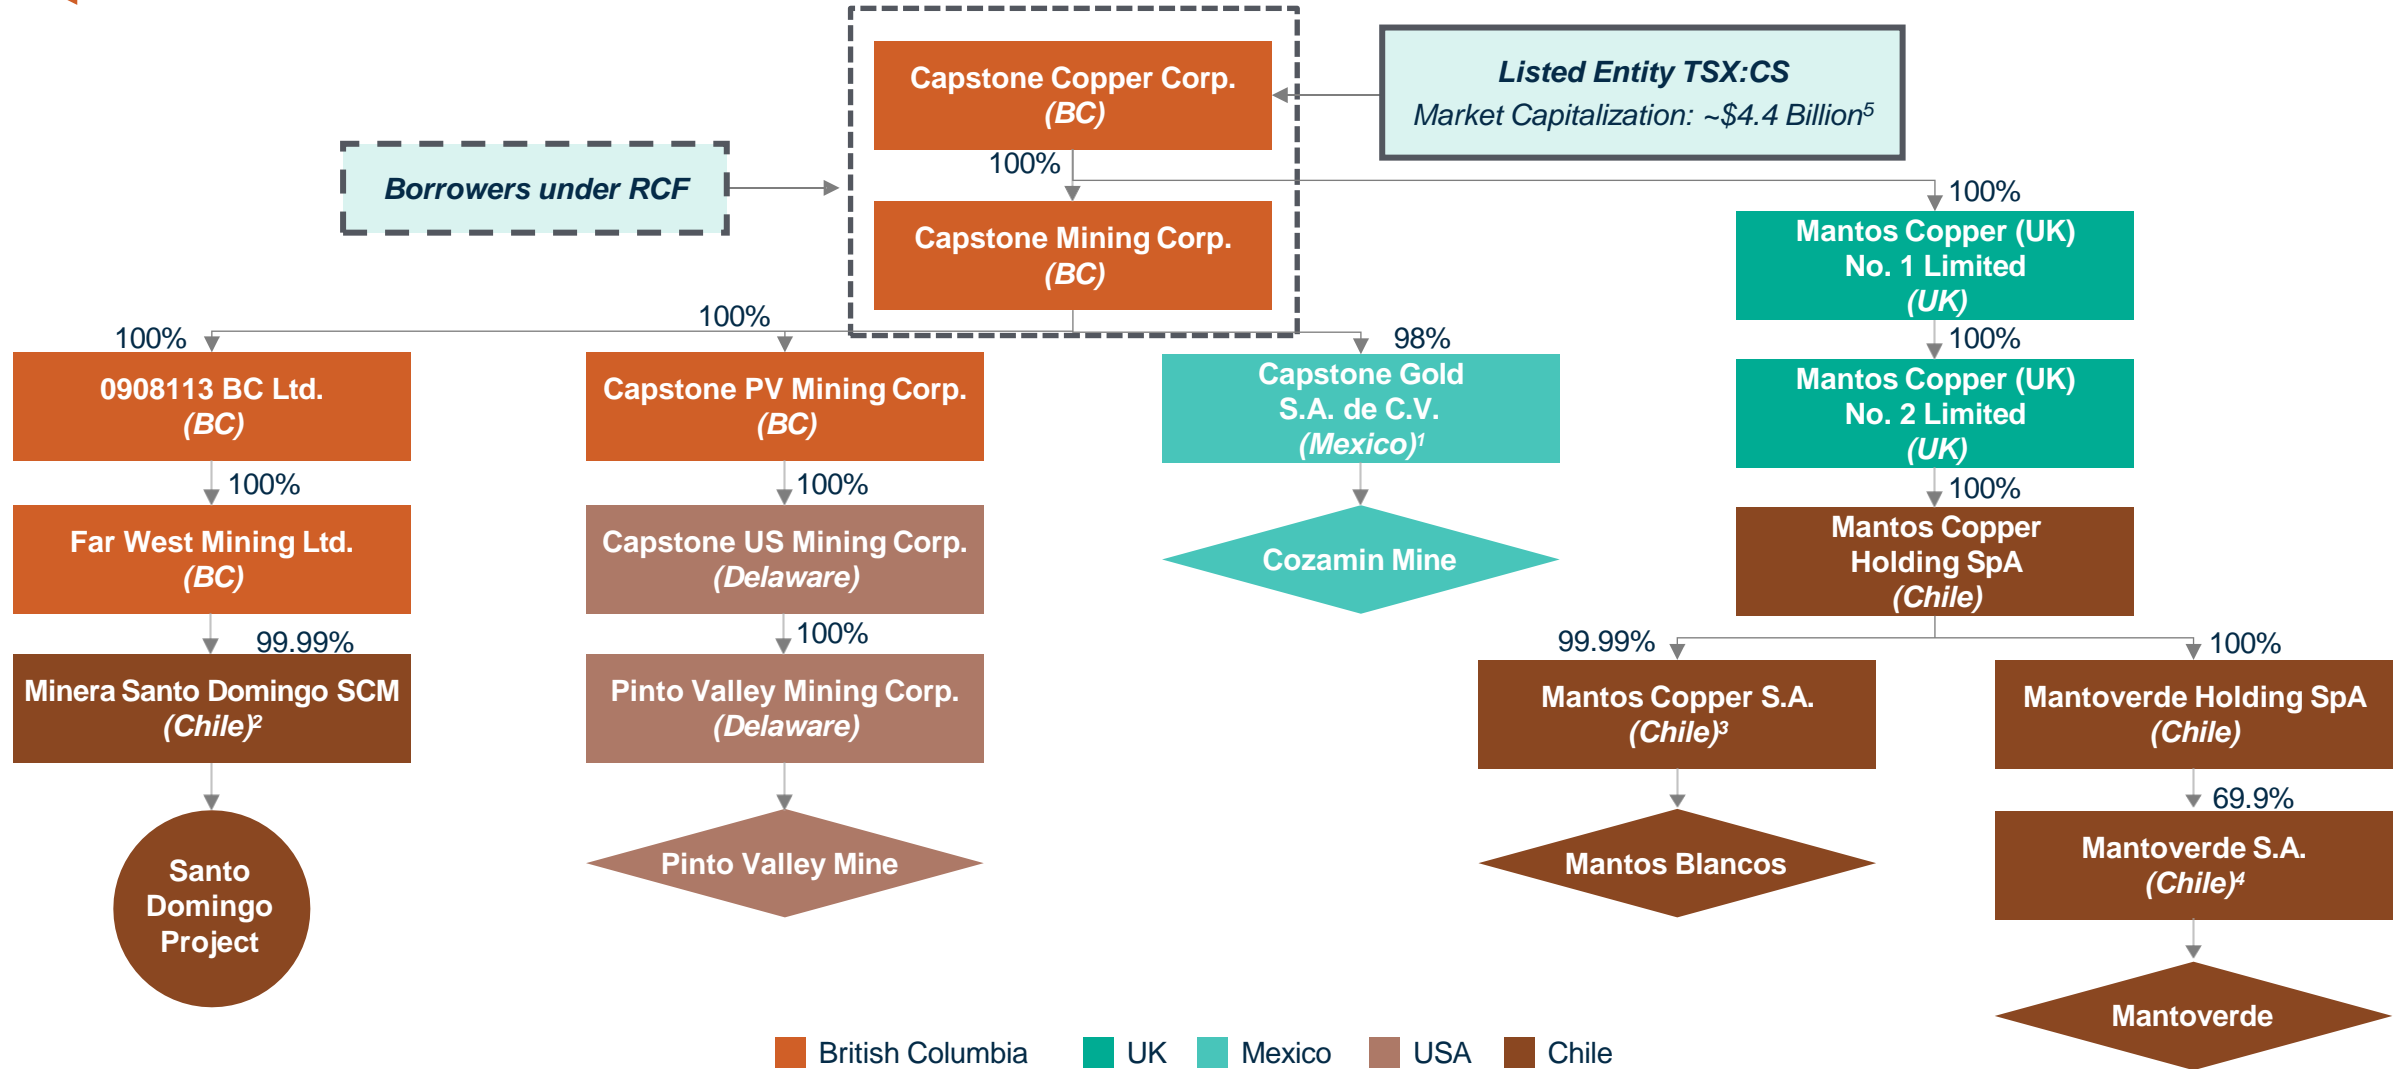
Listed Entity TSX:CS
Market Capitalization: ~\$4.4 Billion$^5$

Capstone Copper Corp.
(BC)

Borrowers under RCF

100%

Capstone Mining Corp.
(BC)

100%

Mantos Copper (UK) No. 1 Limited
(UK)

100%

Mantos Copper (UK) No. 2 Limited
(UK)

100%

Mantos Copper Holding SpA
(Chile)

100%

100%

0908113 BC Ltd.
(BC)

100%

Far West Mining Ltd.
(BC)

99.99%

Minera Santo Domingo SCM
(Chile)$^2$

Santo Domingo Project

Capstone PV Mining Corp.
(BC)

100%

Capstone US Mining Corp.
(Delaware)

100%

Pinto Valley Mining Corp.
(Delaware)

Pinto Valley Mine

98%

Capstone Gold S.A. de C.V.
(Mexico)$^1$

Cozamin Mine

99.99%

Mantos Copper S.A.
(Chile)$^3$

Mantos Blancos

100%

Mantoverde Holding SpA
(Chile)

69.9%

Mantoverde S.A.
(Chile)$^4$

Mantoverde

British Columbia UK Mexico USA Chile